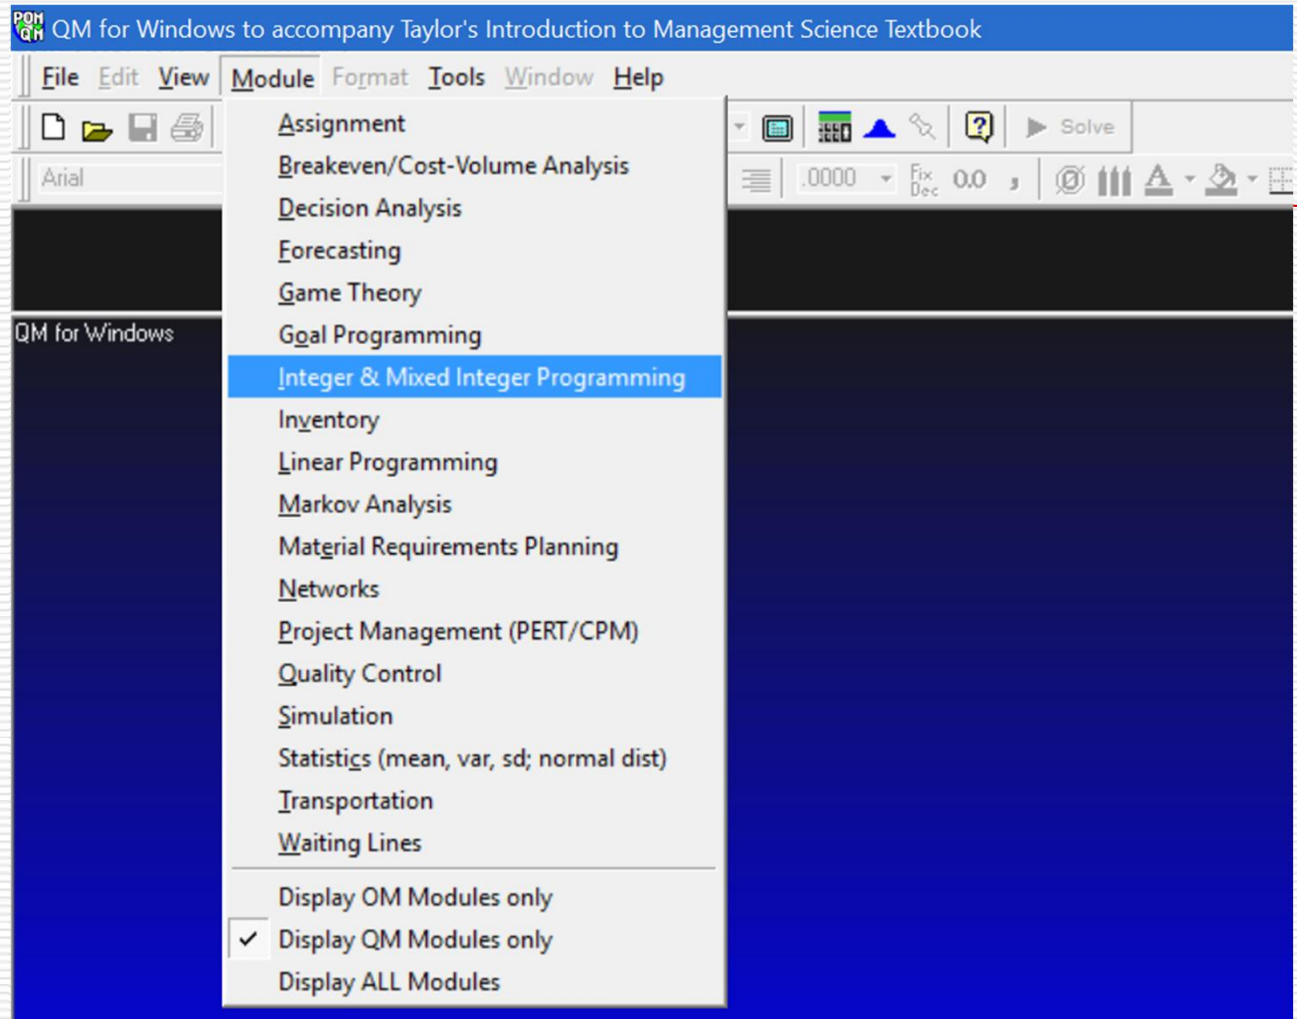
POM QM QM for Windows to accompany Taylor's Introduction to Management Science Textbook

File Edit View Module Format Tools Window Help

Solve

Arial

.0000 Fix Dec 0.0

QM for Windows

Assignment
Breakeven/Cost-Volume Analysis
Decision Analysis
Forecasting
Game Theory
Goal Programming
Integer & Mixed Integer Programming
Inventory
Linear Programming
Markov Analysis
Material Requirements Planning
Networks
Project Management (PERT/CPM)
Quality Control
Simulation
Statistics (mean, var, sd; normal dist)
Transportation
Waiting Lines

Display OM Modules only
✓ Display QM Modules only
Display ALL Modules